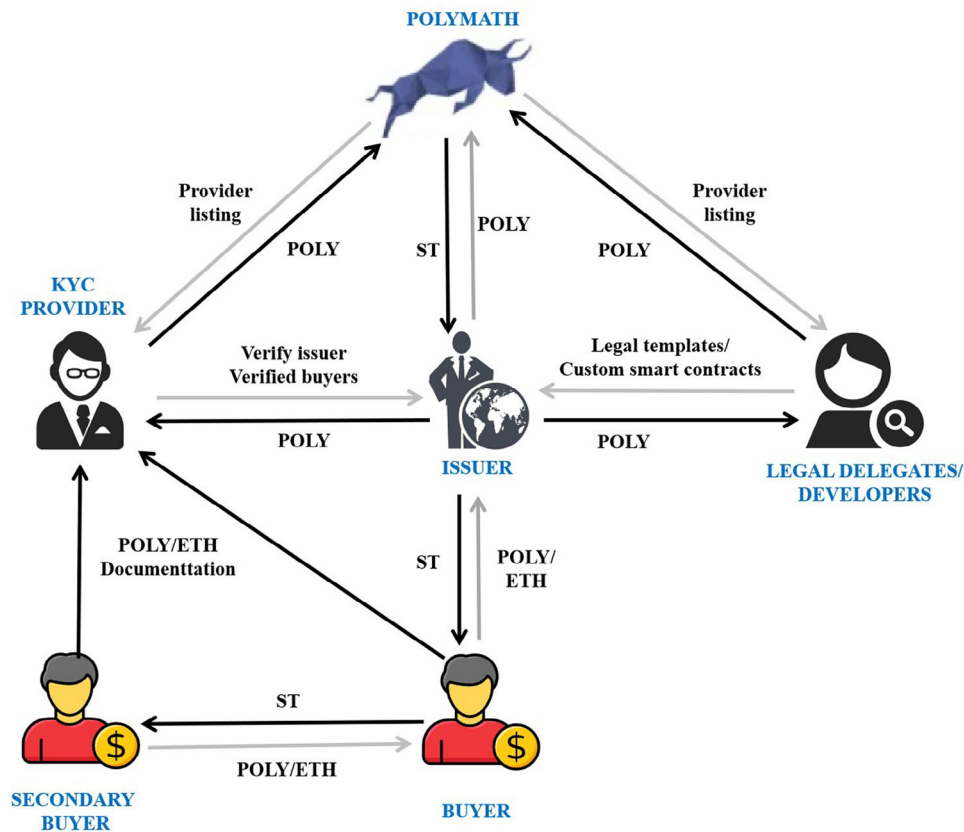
POLYMATH

Provider listing

POLY

ST

POLY

Provider listing

POLY

KYC PROVIDER

Verify issuer
Verified buyers

Legal templates/
Custom smart contracts

POLY

POLY

ISSUER

LEGAL DELEGATES/ DEVELOPERS

POLY/ETH
Documenttation

ST

POLY/ ETH

ST

POLY/ETH

SECONDARY BUYER

BUYER